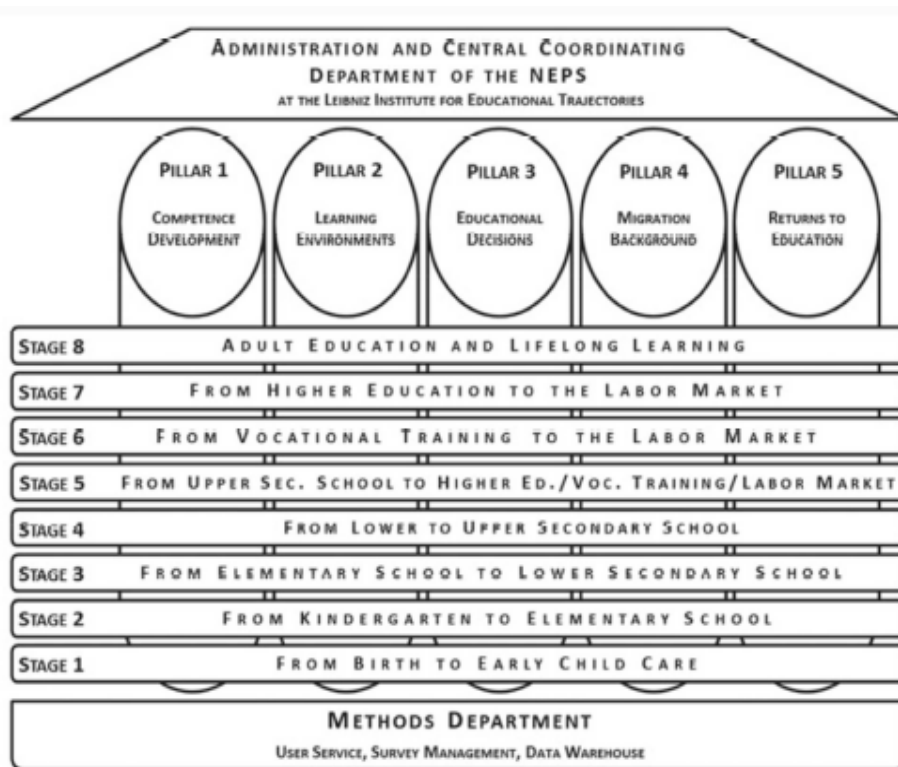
Administration and Central Coordinating
Department of the NEPS
at the Leibniz Institute for Educational Trajectories

Pillar 1
Competence Development

Pillar 2
Learning Environments

Pillar 3
Educational Decisions

Pillar 4
Migration Background

Pillar 5
Returns to Education

Stage 8 Adult Education and Lifelong Learning
Stage 7 From Higher Education to the Labor Market
Stage 6 From Vocational Training to the Labor Market
Stage 5 From Upper Sec. School to Higher Ed./Voc. Training/Labor Market
Stage 4 From Lower to Upper Secondary School
Stage 3 From Elementary School to Lower Secondary School
Stage 2 From Kindergarten to Elementary School
Stage 1 From Birth to Early Child Care

Methods Department
User Service, Survey Management, Data Warehouse